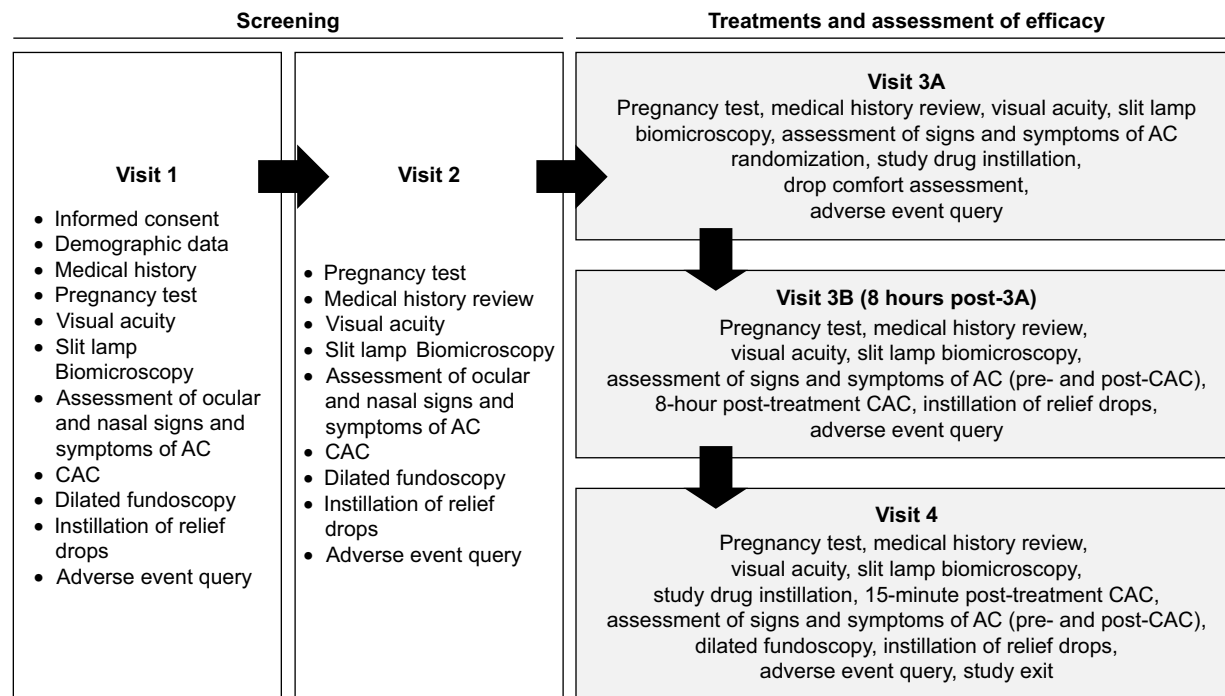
Screening

Treatments and assessment of efficacy

Visit 1

- Informed consent
- Demographic data
- Medical history
- Pregnancy test
- Visual acuity
- Slit lamp Biomicroscopy
- Assessment of ocular and nasal signs and symptoms of AC
- CAC
- Dilated fundoscopy
- Instillation of relief drops
- Adverse event query

Visit 2

- Pregnancy test
- Medical history review
- Visual acuity
- Slit lamp Biomicroscopy
- Assessment of ocular and nasal signs and symptoms of AC
- CAC
- Dilated fundoscopy
- Instillation of relief drops
- Adverse event query

Visit 3A

Pregnancy test, medical history review, visual acuity, slit lamp biomicroscopy, assessment of signs and symptoms of AC randomization, study drug instillation, drop comfort assessment, adverse event query

Visit 3B (8 hours post-3A)

Pregnancy test, medical history review, visual acuity, slit lamp biomicroscopy, assessment of signs and symptoms of AC (pre- and post-CAC), 8-hour post-treatment CAC, instillation of relief drops, adverse event query

Visit 4

Pregnancy test, medical history review, visual acuity, slit lamp biomicroscopy, study drug instillation, 15-minute post-treatment CAC, assessment of signs and symptoms of AC (pre- and post-CAC), dilated fundoscopy, instillation of relief drops, adverse event query, study exit